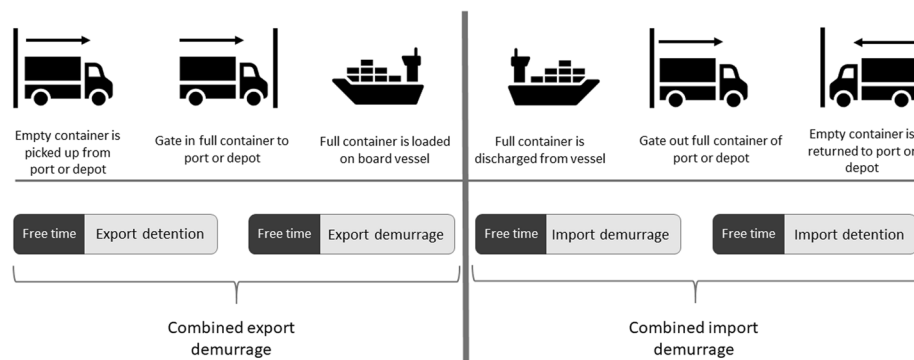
Empty container is picked up from port or depot

Gate in full container to port or depot

Full container is loaded on board vessel

Full container is discharged from vessel

Gate out full container of port or depot

Empty container is returned to port or depot

Free time

Export detention

Free time

Export demurrage

Free time

Import demurrage

Free time

Import detention

Combined export demurrage

Combined import demurrage